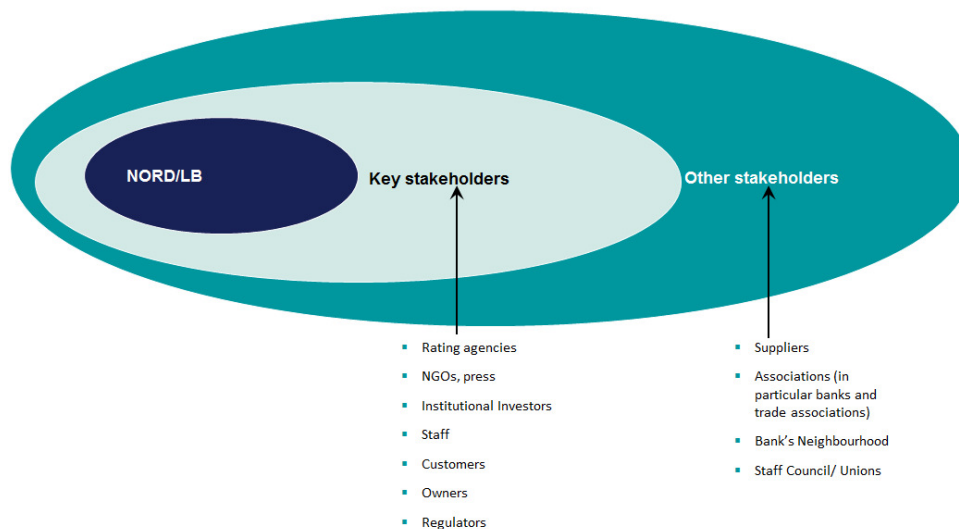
NORD/LB

Key stakeholders

Other stakeholders

- Rating agencies
- NGOs, press
- Institutional Investors
- Staff
- Customers
- Owners
- Regulators

- Suppliers
- Associations (in particular banks and trade associations)
- Bank's Neighbourhood
- Staff Council/ Unions